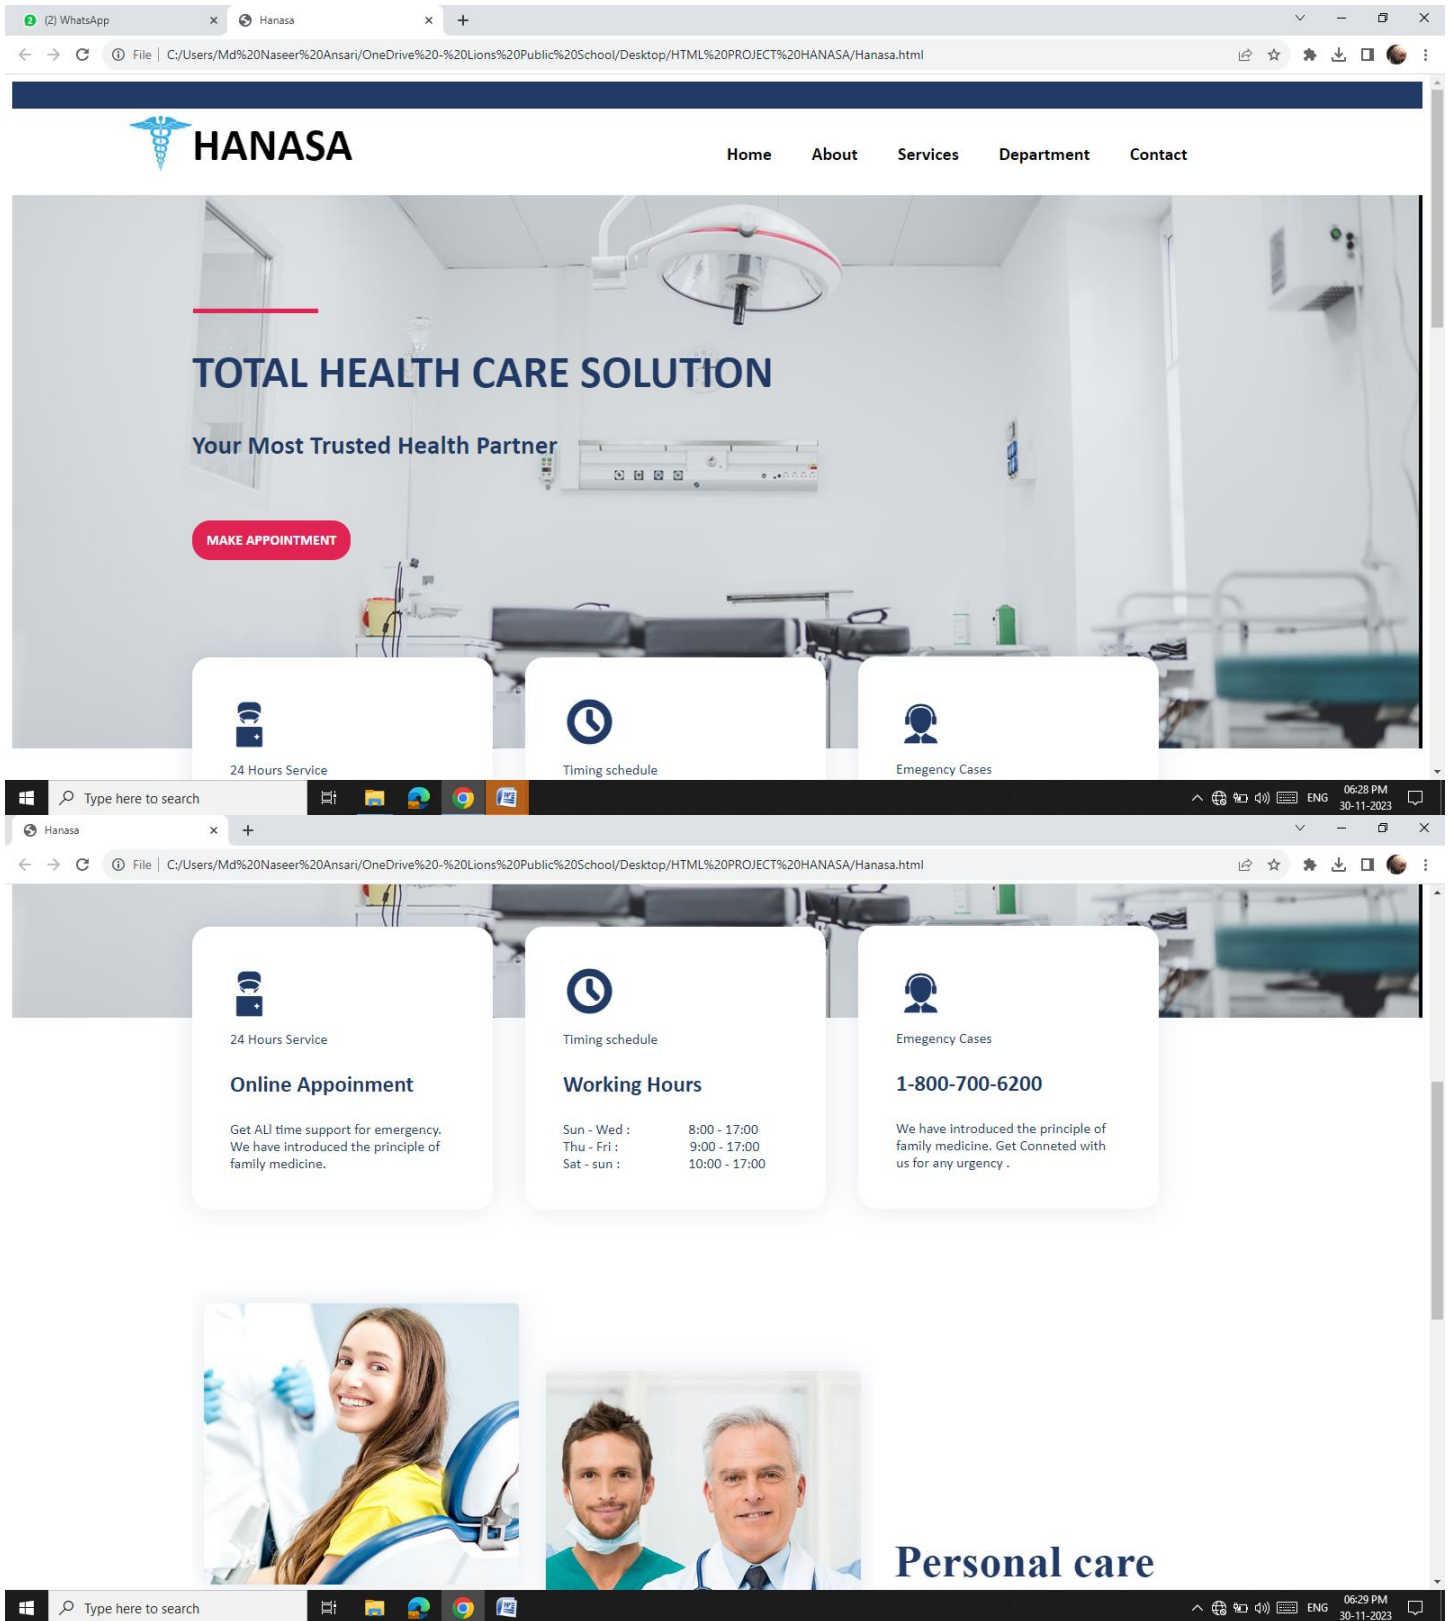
(2) WhatsApp
Hanasa
+
File | C:/Users/Md%20Naseer%20Ansari/OneDrive%20-%20Lions%20Public%20School/Desktop/HTML%20PROJECT%20HANASA/Hanasa.html

HANASA

Home About Services Department Contact

TOTAL HEALTH CARE SOLUTION

Your Most Trusted Health Partner

MAKE APPOINTMENT

24 Hours Service

Timing schedule

Emegency Cases

Type here to search
ENG 06:28 PM 30-11-2023

Hanasa
+
File | C:/Users/Md%20Naseer%20Ansari/OneDrive%20-%20Lions%20Public%20School/Desktop/HTML%20PROJECT%20HANASA/Hanasa.html

24 Hours Service

Online Appoinment

Get ALl time support for emergency. We have introduced the principle of family medicine.

Timing schedule

Working Hours

| Sun - Wed : | 8:00 - 17:00 |
|---|---|
| Thu - Fri : | 9:00 - 17:00 |
| Sat - sun : | 10:00 - 17:00 |

Emegency Cases

1-800-700-6200

We have introduced the principle of family medicine. Get Conneted with us for any urgency .

Personal care

Type here to search
ENG 06:29 PM 30-11-2023